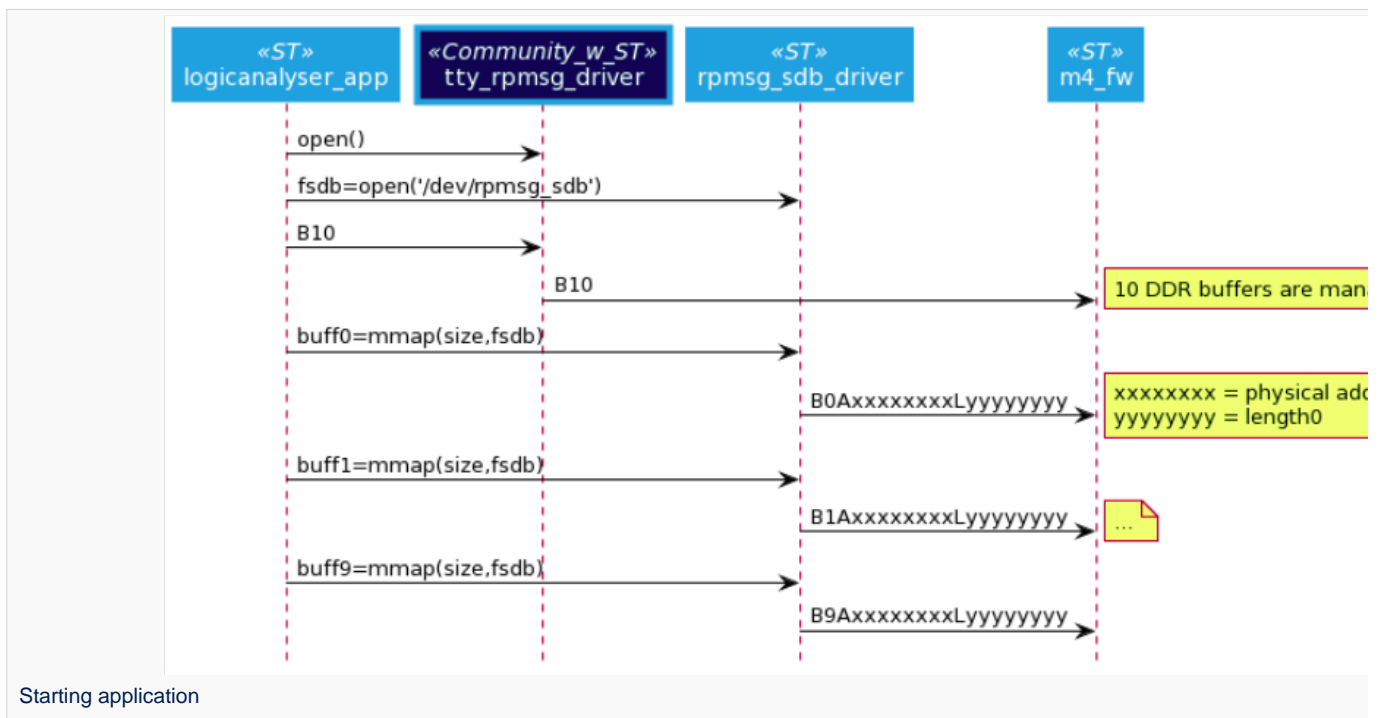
«ST»
logicanalyser_app

«Community_w_ST»
tty_rpmsg_driver

«ST»
rpmsg_sdb_driver

«ST»
m4_fw

open()

fsdb=open('/dev/rpmsg_sdb')

B10

B10

10 DDR buffers are mana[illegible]

buff0=mmap(size,fsdb)

B0AxxxxxxxxLyyyyyyyy

xxxxxxxx = physical add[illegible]
yyyyyyyy = length0

buff1=mmap(size,fsdb)

B1AxxxxxxxxLyyyyyyyy

...

buff9=mmap(size,fsdb)

B9AxxxxxxxxLyyyyyyyy

Starting application